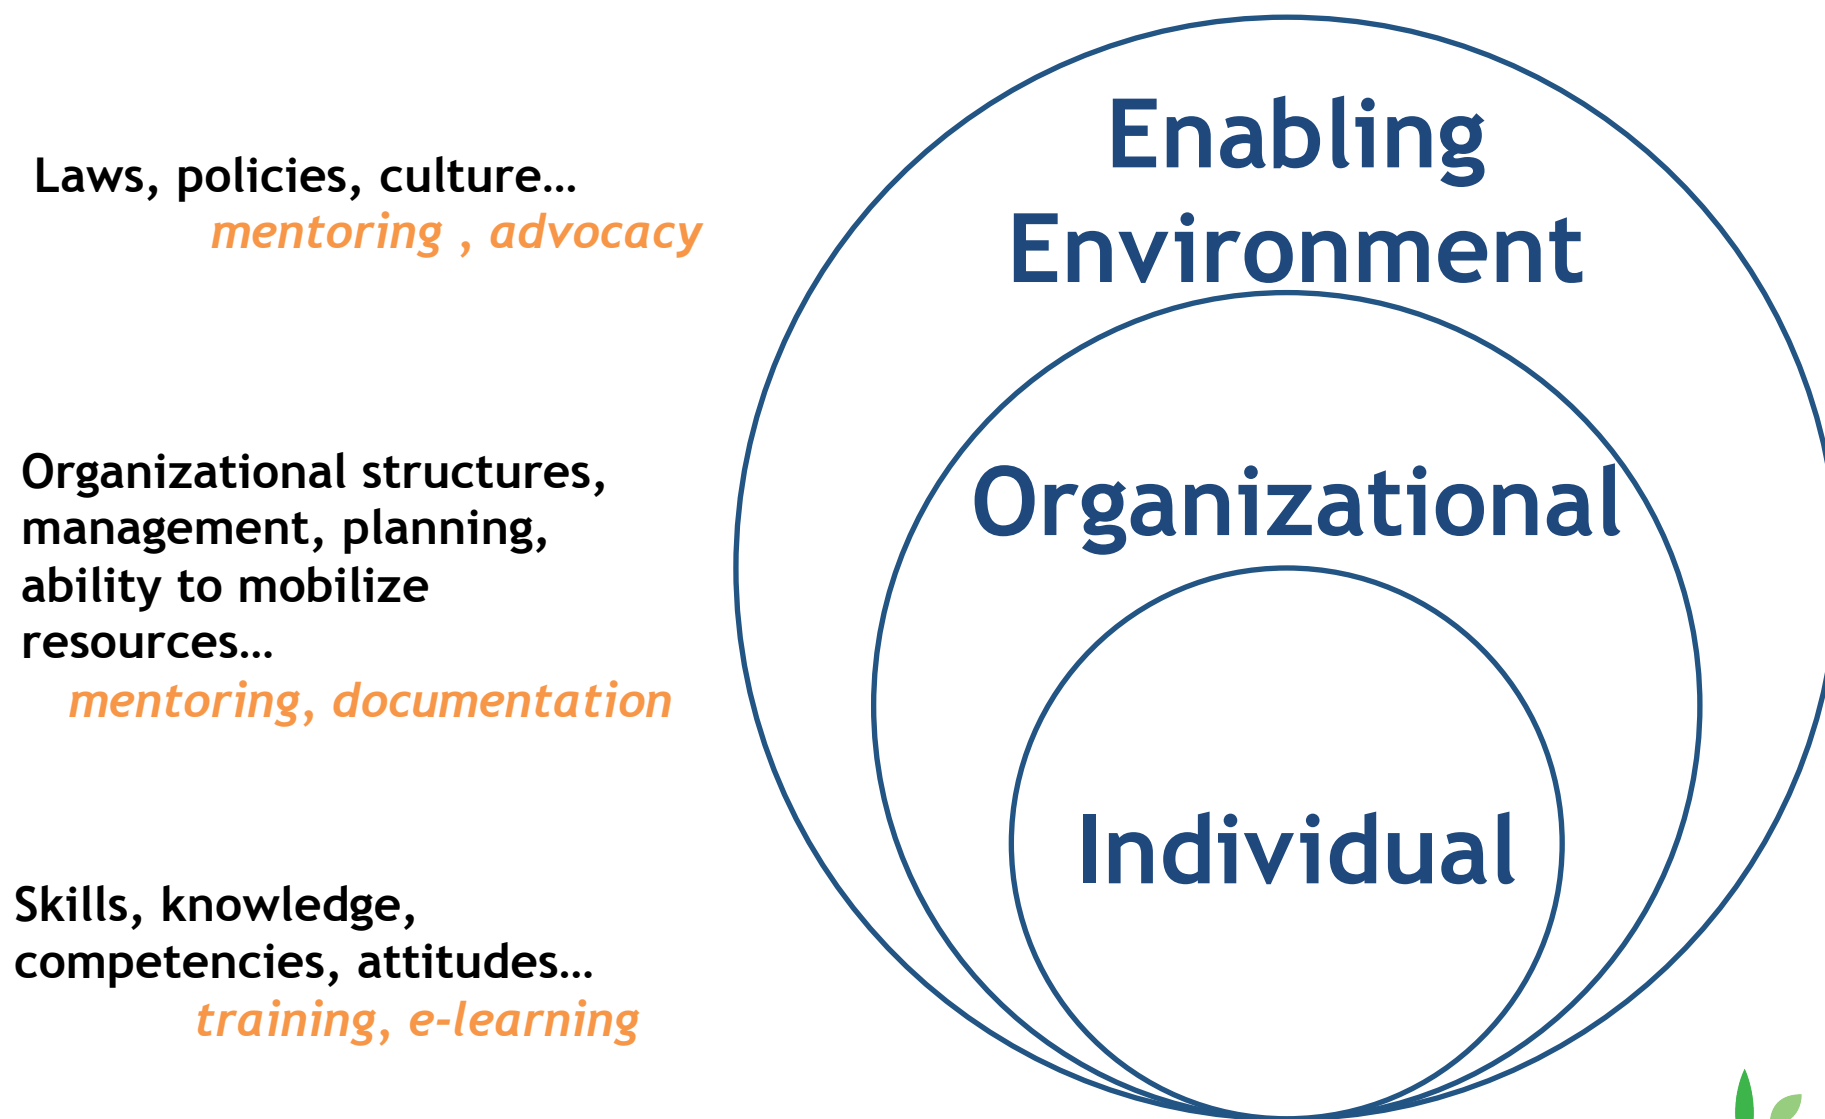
Laws, policies, culture…
mentoring , advocacy

Organizational structures, management, planning, ability to mobilize resources…
mentoring, documentation

Skills, knowledge, competencies, attitudes…
training, e-learning

Enabling Environment

Organizational

Individual